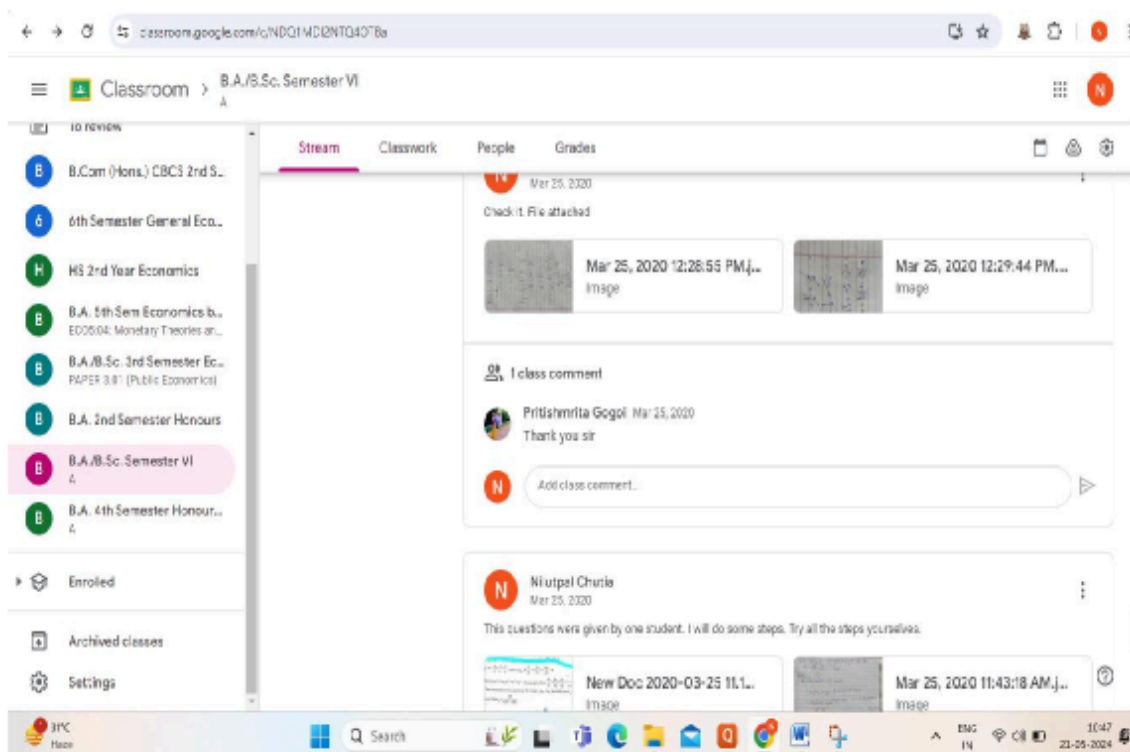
classroom.google.com/c/NDQ1MDI2NTQ4OTBa

Classroom > B.A./B.Sc. Semester VI
A

To review

B B.Com (Hons.) CBCS 2nd S...

6 6th Semester General Eco...

H HS 2nd Year Economics

B B.A. 5th Sem Economics b...
ECO5.04: Monetary Theories an...

B B.A./B.Sc. 3rd Semester Ec...
PAPER 3.01 (Public Economics)

B B.A. 2nd Semester Honours

B B.A./B.Sc. Semester VI
A

B B.A. 4th Semester Honour...
A

Enrolled

Archived classes

Settings

Stream Classwork People Grades

Mar 25, 2020

Check it. File attached

Mar 25, 2020 12:28:55 PM.j...
Image

Mar 25, 2020 12:29:44 PM....
Image

1 class comment

Pritishmrita Gogoi Mar 25, 2020
Thank you sir

N Add class comment...

N Niutpal Chutia
Mar 25, 2020

This questions were given by one student. I will do some steps. Try all the steps yourselves.

New Doc 2020-03-25 11.1...
Image

Mar 25, 2020 11:43:18 AM.j...
Image

31°C
Haze

Search

ENG IN

10:47
21-05-2024